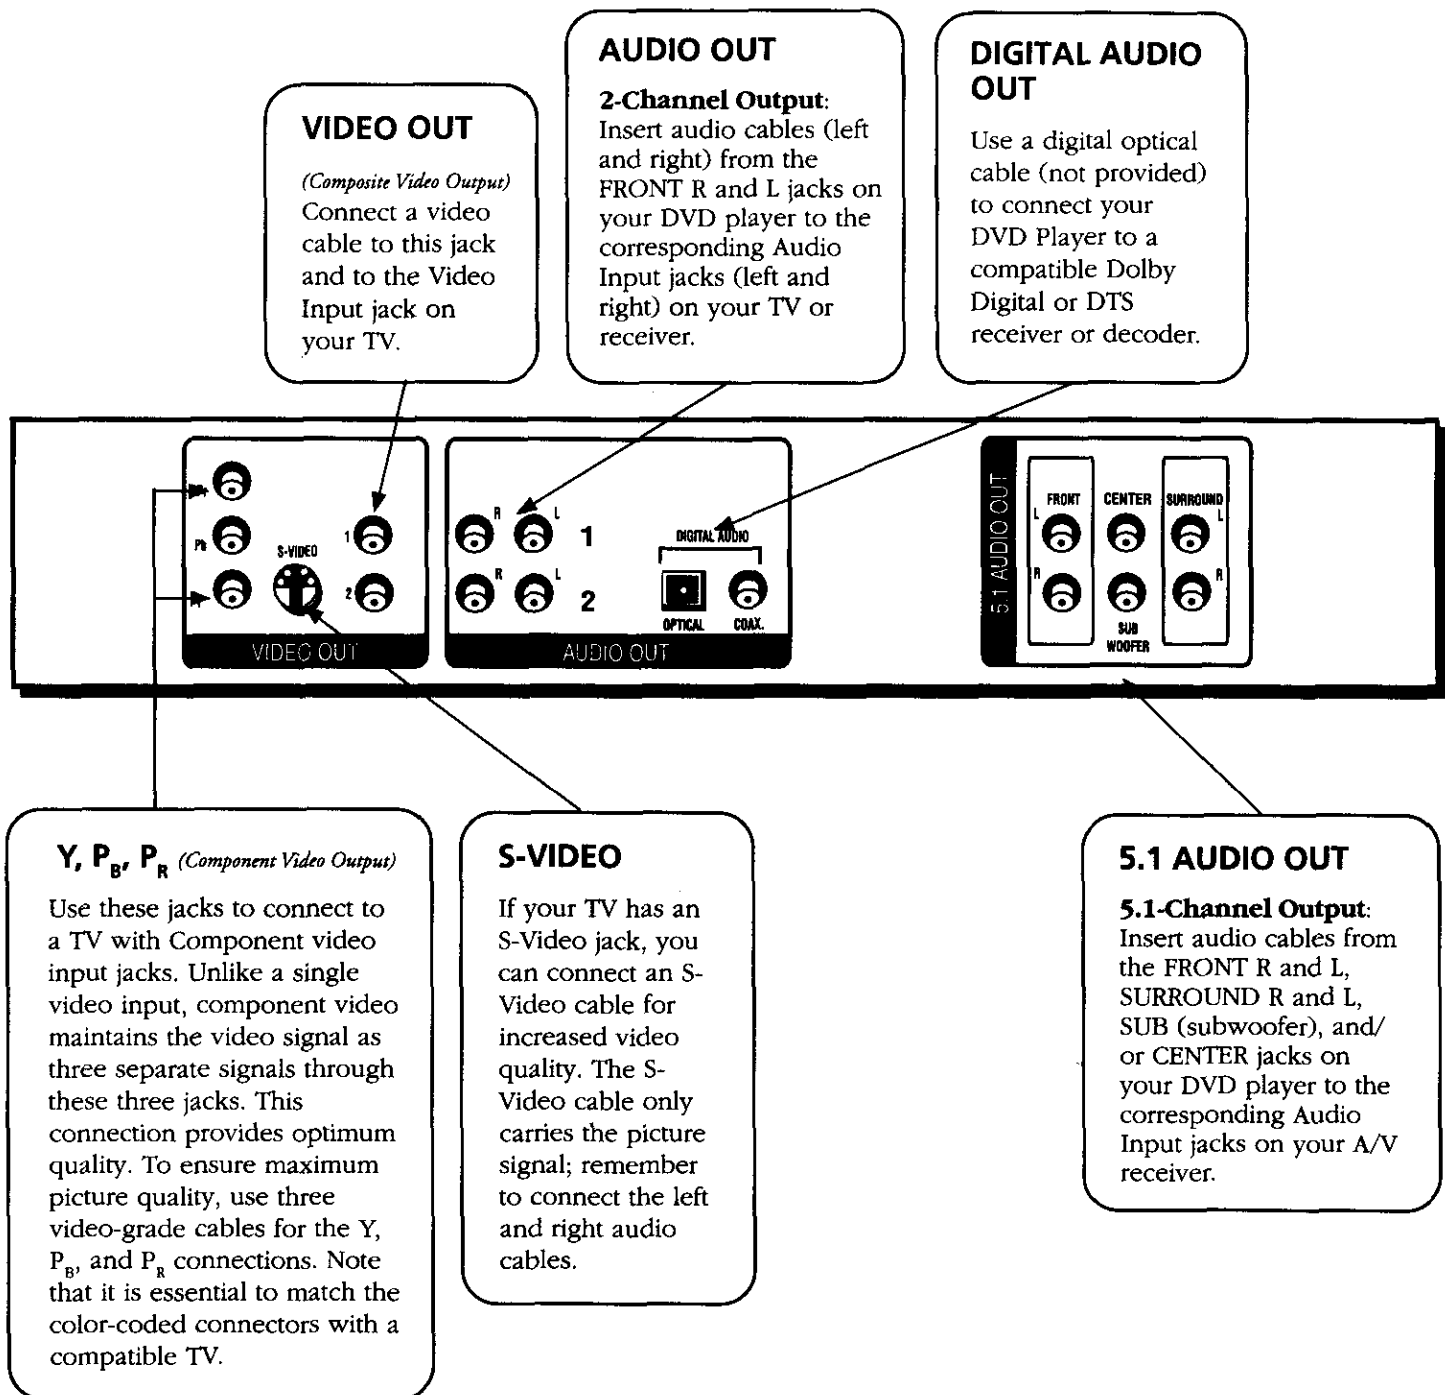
VIDEO OUT

(Composite Video Output)
Connect a video cable to this jack and to the Video Input jack on your TV.

AUDIO OUT

2-Channel Output:
Insert audio cables (left and right) from the FRONT R and L jacks on your DVD player to the corresponding Audio Input jacks (left and right) on your TV or receiver.

DIGITAL AUDIO OUT

Use a digital optical cable (not provided) to connect your DVD Player to a compatible Dolby Digital or DTS receiver or decoder.

Y
PB
PR
S-VIDEO
1
2
VIDEO OUT

R
L
1
R
L
2
DIGITAL AUDIO
OPTICAL
COAX.
AUDIO OUT

5.1 AUDIO OUT
FRONT
L
R
CENTER
SUB WOOFER
SURROUND
L
R

Y, $P_B$, $P_R$ (Component Video Output)

Use these jacks to connect to a TV with Component video input jacks. Unlike a single video input, component video maintains the video signal as three separate signals through these three jacks. This connection provides optimum quality. To ensure maximum picture quality, use three video-grade cables for the Y, $P_B$, and $P_R$ connections. Note that it is essential to match the color-coded connectors with a compatible TV.

S-VIDEO

If your TV has an S-Video jack, you can connect an S-Video cable for increased video quality. The S-Video cable only carries the picture signal; remember to connect the left and right audio cables.

5.1 AUDIO OUT

5.1-Channel Output:
Insert audio cables from the FRONT R and L, SURROUND R and L, SUB (subwoofer), and/ or CENTER jacks on your DVD player to the corresponding Audio Input jacks on your A/V receiver.